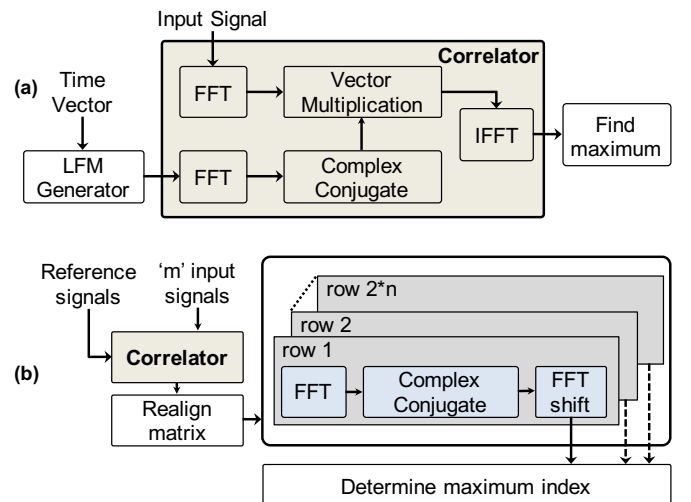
Input Signal

Correlator

(a)

Time Vector

FFT

Vector Multiplication

IFFT

Find maximum

LFM Generator

FFT

Complex Conjugate

Reference signals

'm' input signals

row 2*n

row 2

row 1

(b)

Correlator

FFT

Complex Conjugate

FFT shift

Realign matrix

Determine maximum index